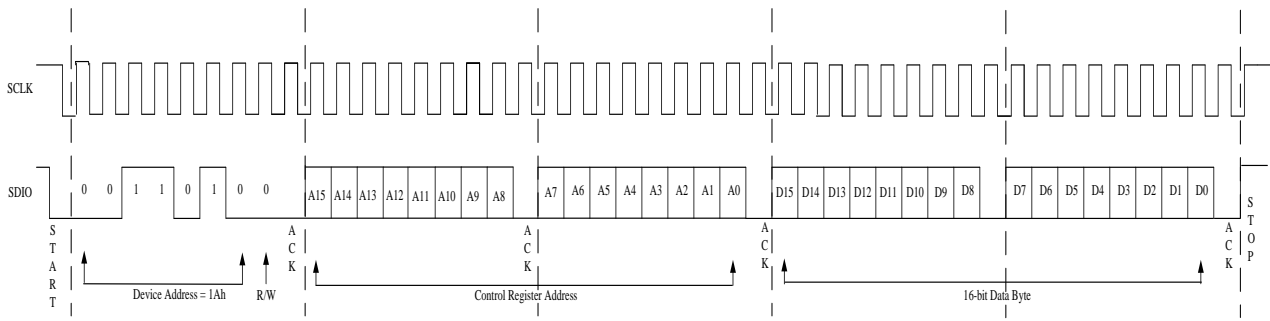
SCLK

SDIO

0 0 1 1 0 1 0 0

A15 A14 A13 A12 A11 A10 A9 A8

A7 A6 A5 A4 A3 A2 A1 A0

D15 D14 D13 D12 D11 D10 D9 D8

D7 D6 D5 D4 D3 D2 D1 D0

START

ACK

ACK

ACK

ACK

STOP

Device Address = 1Ah

R/W

Control Register Address

16-bit Data Byte